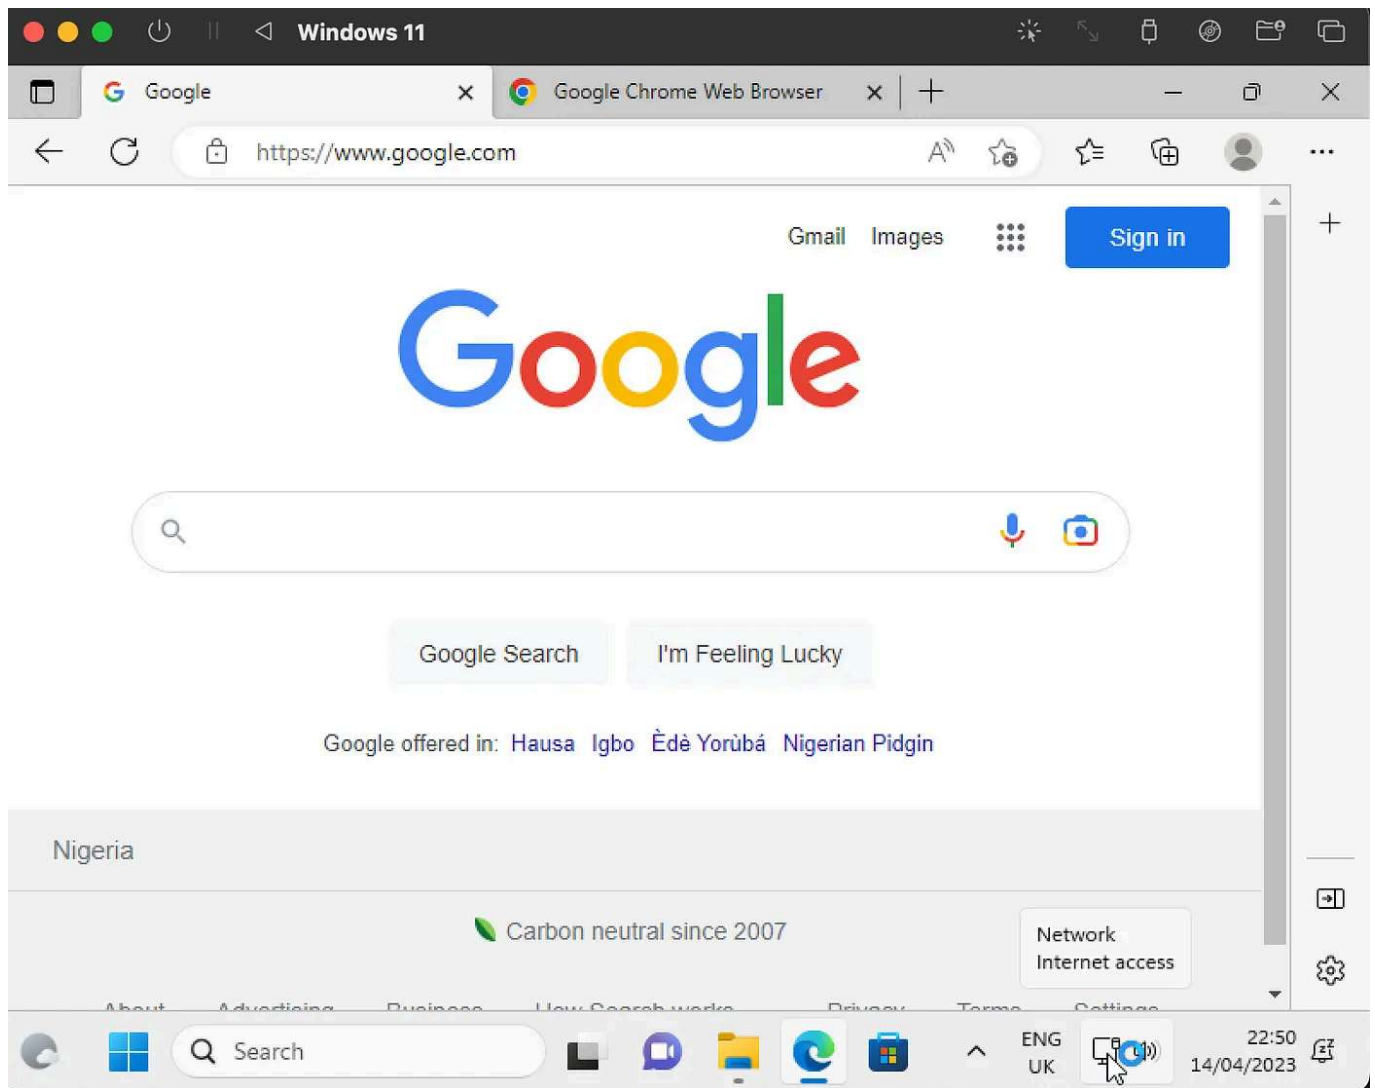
Windows 11

Google
Google Chrome Web Browser

https://www.google.com

Gmail Images Sign in

Google

Google Search I'm Feeling Lucky

Google offered in: Hausa Igbo Èdè Yorùbá Nigerian Pidgin

Nigeria

Carbon neutral since 2007

Network
Internet access

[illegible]

Search

ENG
UK

22:50
14/04/2023